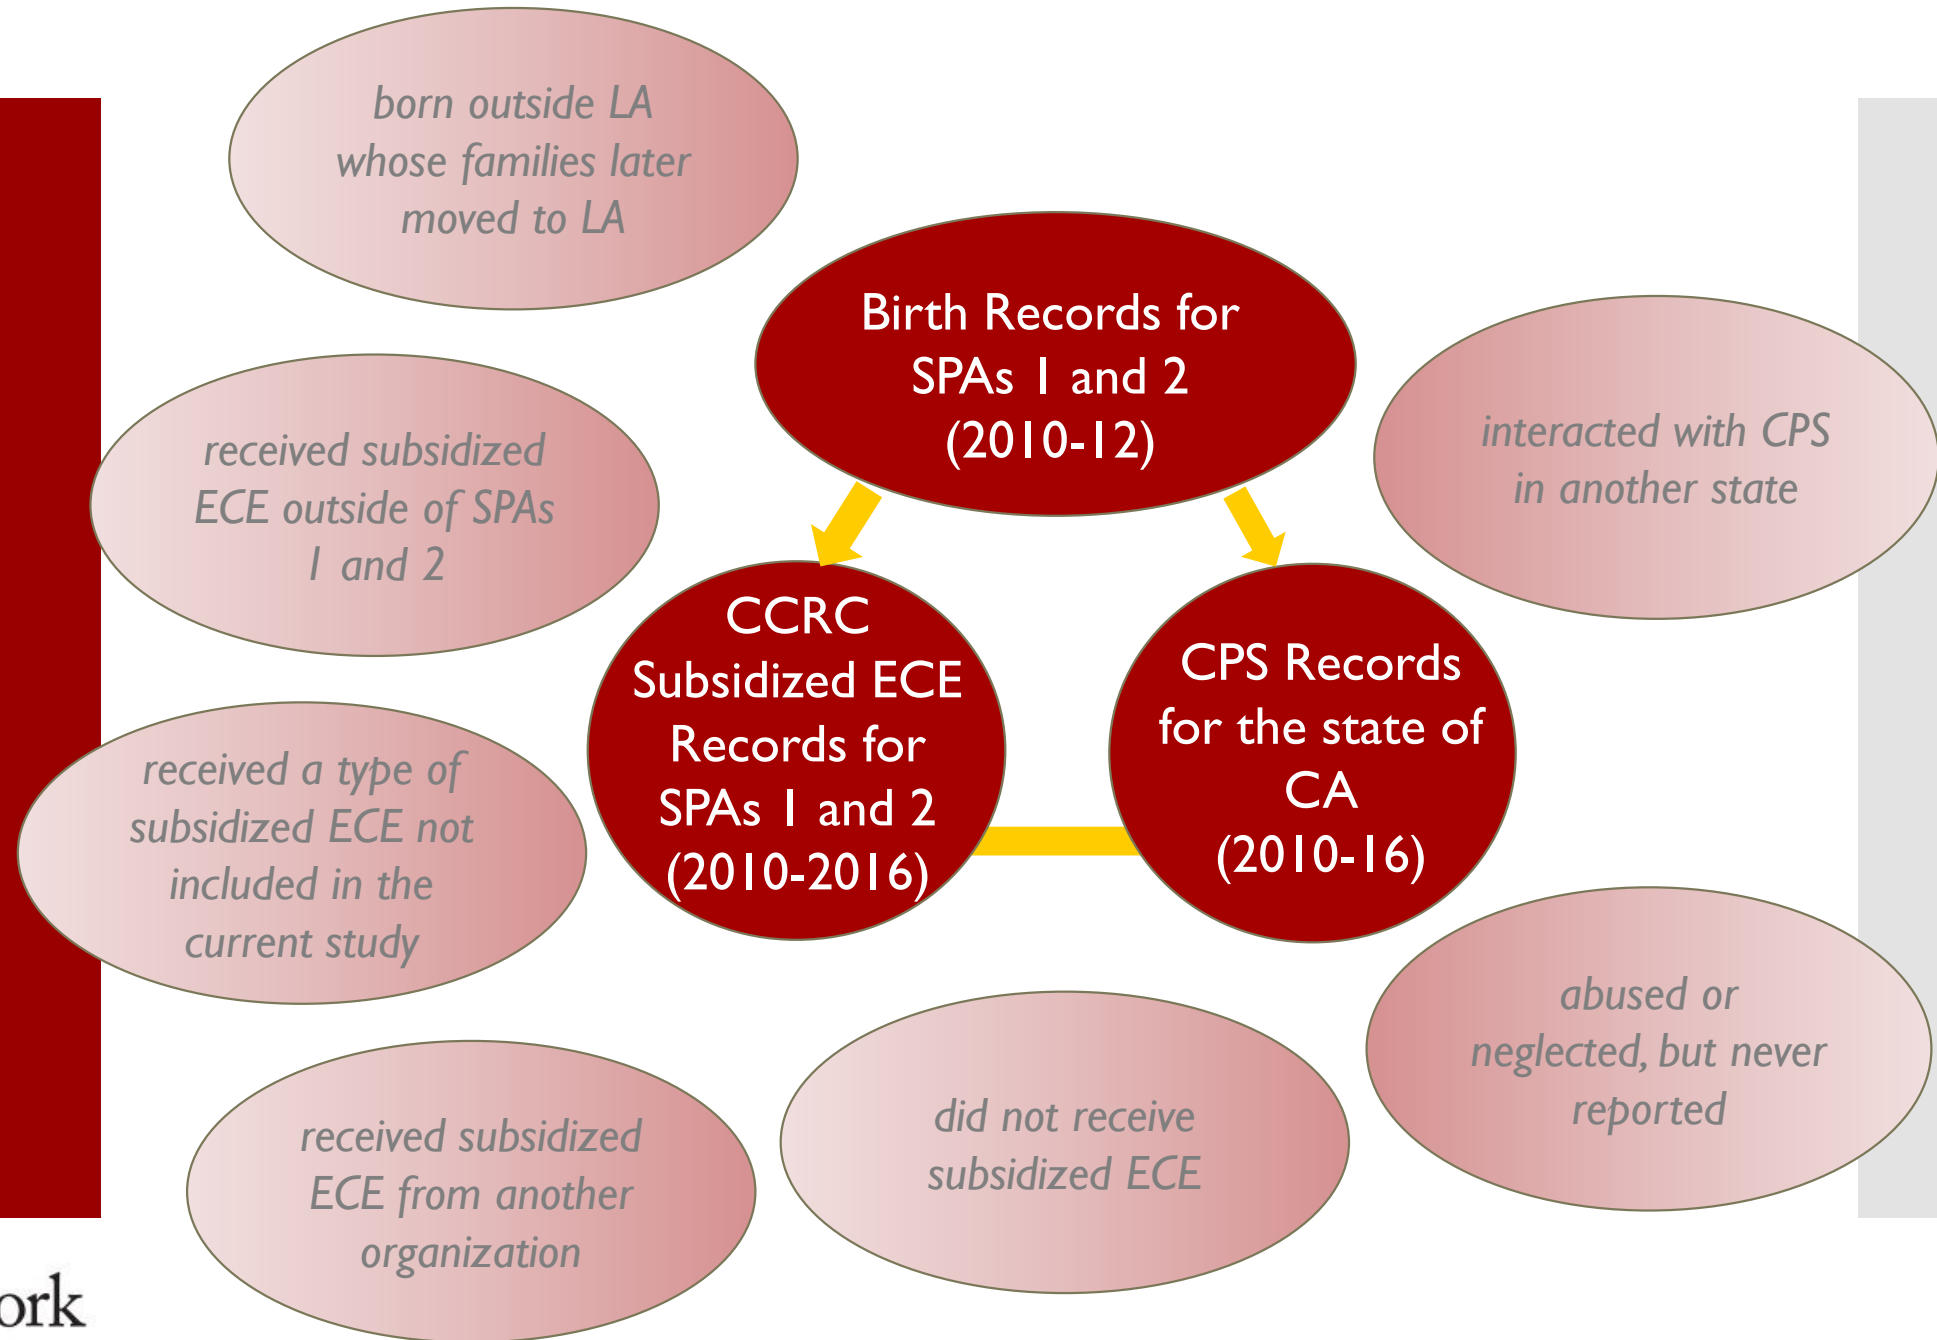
born outside LA whose families later moved to LA

Birth Records for SPAs 1 and 2 (2010-12)

received subsidized ECE outside of SPAs 1 and 2

interacted with CPS in another state

CCRC Subsidized ECE Records for SPAs 1 and 2 (2010-2016)

CPS Records for the state of CA (2010-16)

received a type of subsidized ECE not included in the current study

abused or neglected, but never reported

received subsidized ECE from another organization

did not receive subsidized ECE

ork